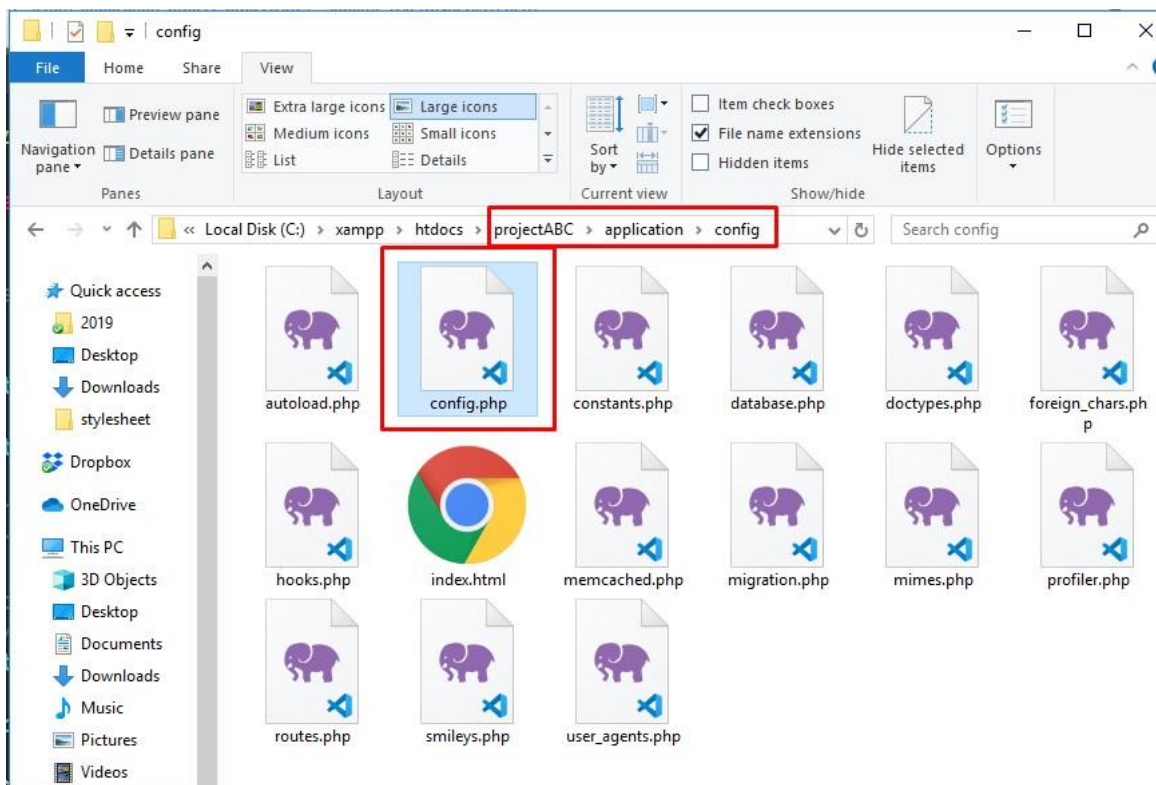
config

File Home Share View

Navigation pane ▾
Preview pane
Details pane
Panes

Extra large icons
Large icons
Medium icons
Small icons
List
Details
Layout

Sort by ▾
Current view

Item check boxes
File name extensions
Hidden items
Hide selected items
Show/hide

Options

« Local Disk (C:) › xampp › htdocs › projectABC › application › config

Search config

Quick access
2019
Desktop
Downloads
stylesheet
Dropbox
OneDrive
This PC
3D Objects
Desktop
Documents
Downloads
Music
Pictures
Videos

autoload.php
config.php
constants.php
database.php
doctypes.php
foreign_chars.php
hooks.php
index.html
memcached.php
migration.php
mimes.php
profiler.php
routes.php
smileys.php
user_agents.php